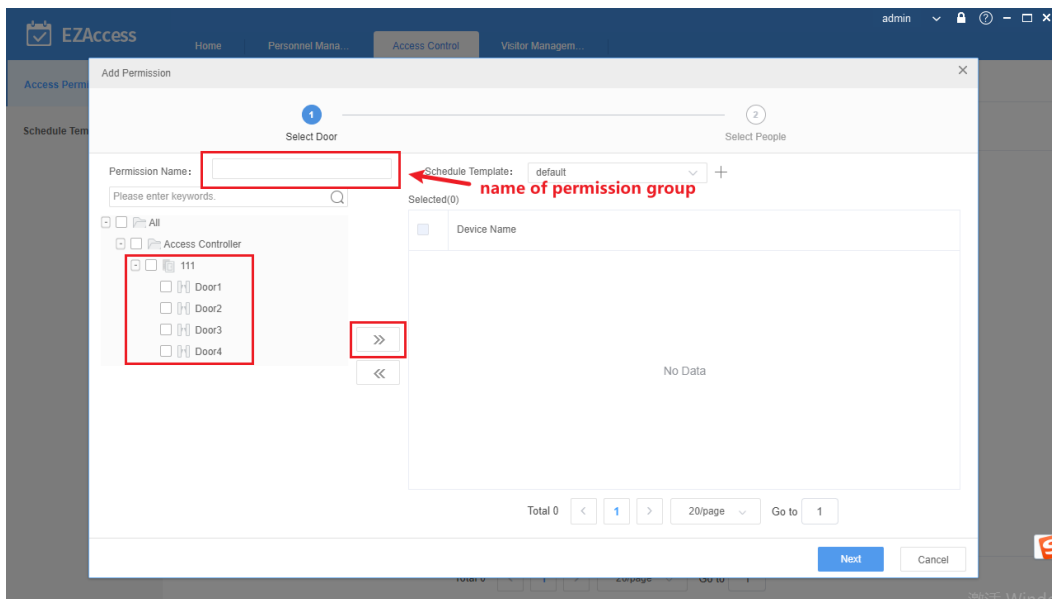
EZAccess

Home

Personnel Mana...

Access Control

Visitor Managem...

admin

Access Permi

Schedule Tem

Add Permission

×

1

Select Door

2

Select People

Permission Name:

Schedule Template:

default

+

name of permission group

Please enter keywords.

Selected(0)

All

Access Controller

111

Door1

Door2

Door3

Door4

Device Name

»

«

No Data

Total 0

<

1

>

20/page

Go to

1

Next

Cancel